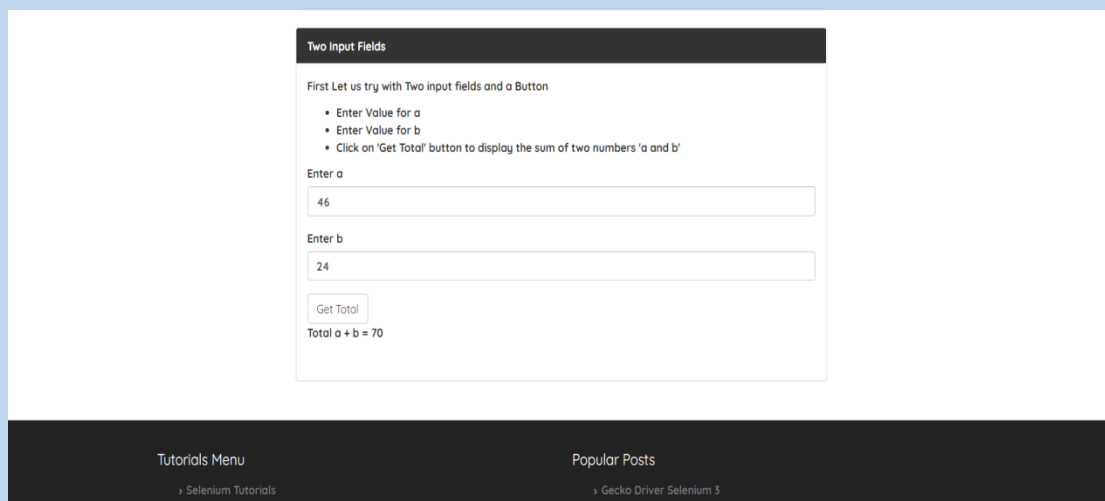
Two Input Fields

First Let us try with Two input fields and a Button

- Enter Value for a
- Enter Value for b
- Click on 'Get Total' button to display the sum of two numbers 'a and b'

Enter a

46

Enter b

24

Get Total

Total a + b = 70

Tutorials Menu

› Selenium Tutorials

Popular Posts

› Gecko Driver Selenium 3